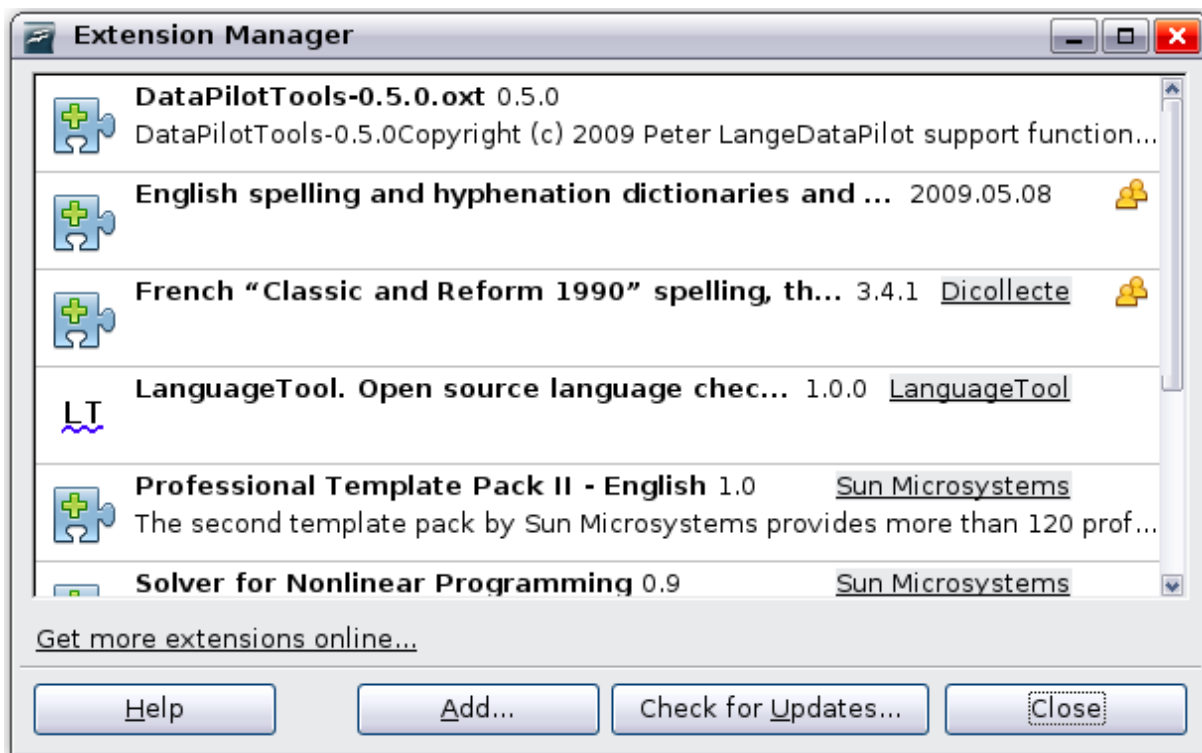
Extension Manager

DataPilotTools-0.5.0.oxt 0.5.0
DataPilotTools-0.5.0Copyright (c) 2009 Peter LangeDataPilot support function...

English spelling and hyphenation dictionaries and ... 2009.05.08

French “Classic and Reform 1990” spelling, th... 3.4.1 Dicollecte

LT
LanguageTool. Open source language chec... 1.0.0 LanguageTool

Professional Template Pack II - English 1.0 Sun Microsystems
The second template pack by Sun Microsystems provides more than 120 prof...

Solver for Nonlinear Programming 0.9 Sun Microsystems

Get more extensions online...

Help Add... Check for Updates... Close